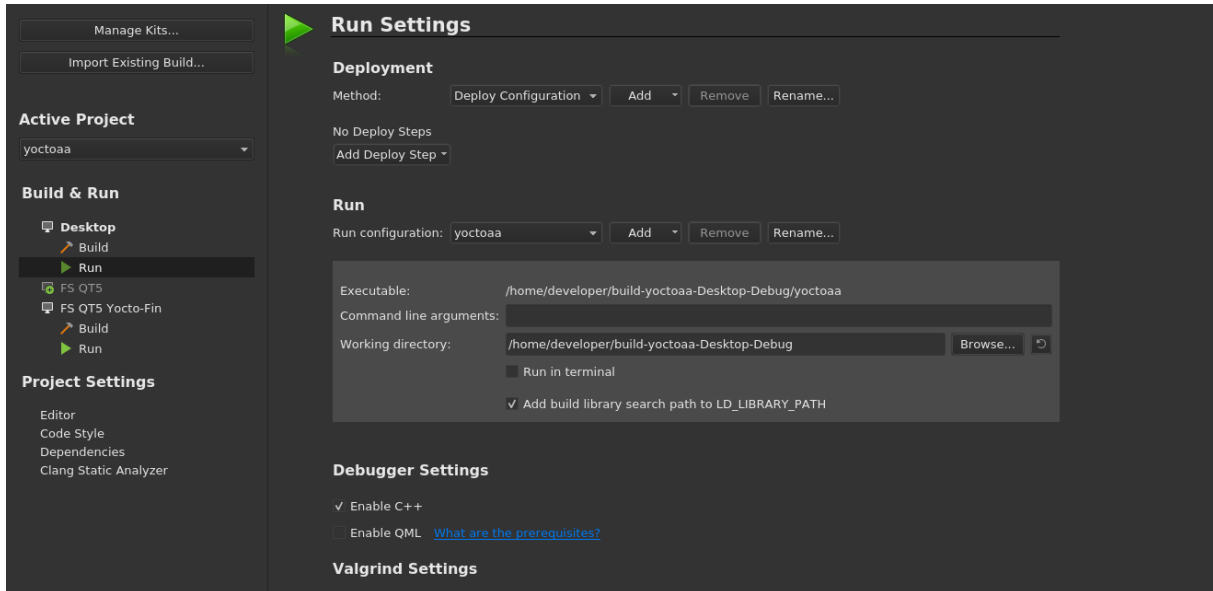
Manage Kits...

Import Existing Build...

Active Project

yoctoaa

Build & Run

Desktop
Build
Run
FS QT5
FS QT5 Yocto-Fin
Build
Run

Project Settings

Editor
Code Style
Dependencies
Clang Static Analyzer

Run Settings

Deployment

Method: Deploy Configuration Add Remove Rename...

No Deploy Steps

Add Deploy Step

Run

Run configuration: yoctoaa Add Remove Rename...

Executable: /home/developer/build-yoctoaa-Desktop-Debug/yoctoaa
Command line arguments:
Working directory: /home/developer/build-yoctoaa-Desktop-Debug Browse...
Run in terminal
✓ Add build library search path to LD_LIBRARY_PATH

Debugger Settings

✓ Enable C++

Enable QML What are the prerequisites?

Valgrind Settings